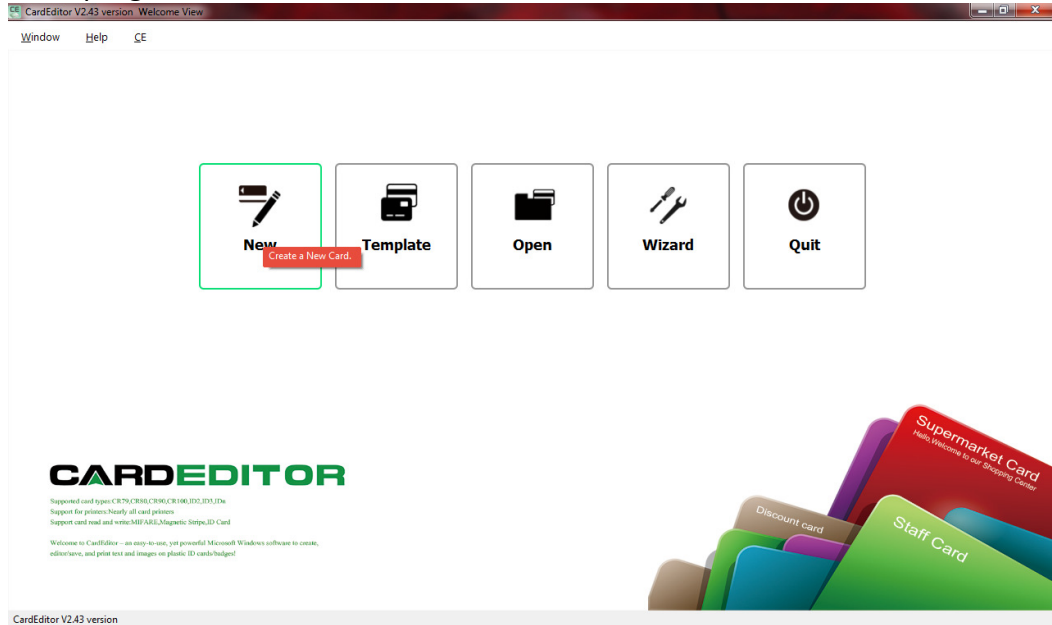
CE CardEditor V2.43 version Welcome View

Window Help CE

New
Create a New Card.
Template
Open
Wizard
Quit

CARDEDITOR
Supported card types:CR79,CR80,CR90,CR100,ID2,ID3,IDn
Support for printers:Nearly all card printers
Support card read and write:MIFARE,Magnetic Stripe,ID Card

Welcome to CardEditor – an easy-to-use, yet powerful Microsoft Windows software to create, editor/save, and print text and images on plastic ID cards/badges!

Supermarket Card
Hello,Welcome to our Shopping Center
Discount card
Staff Card

CardEditor V2.43 version